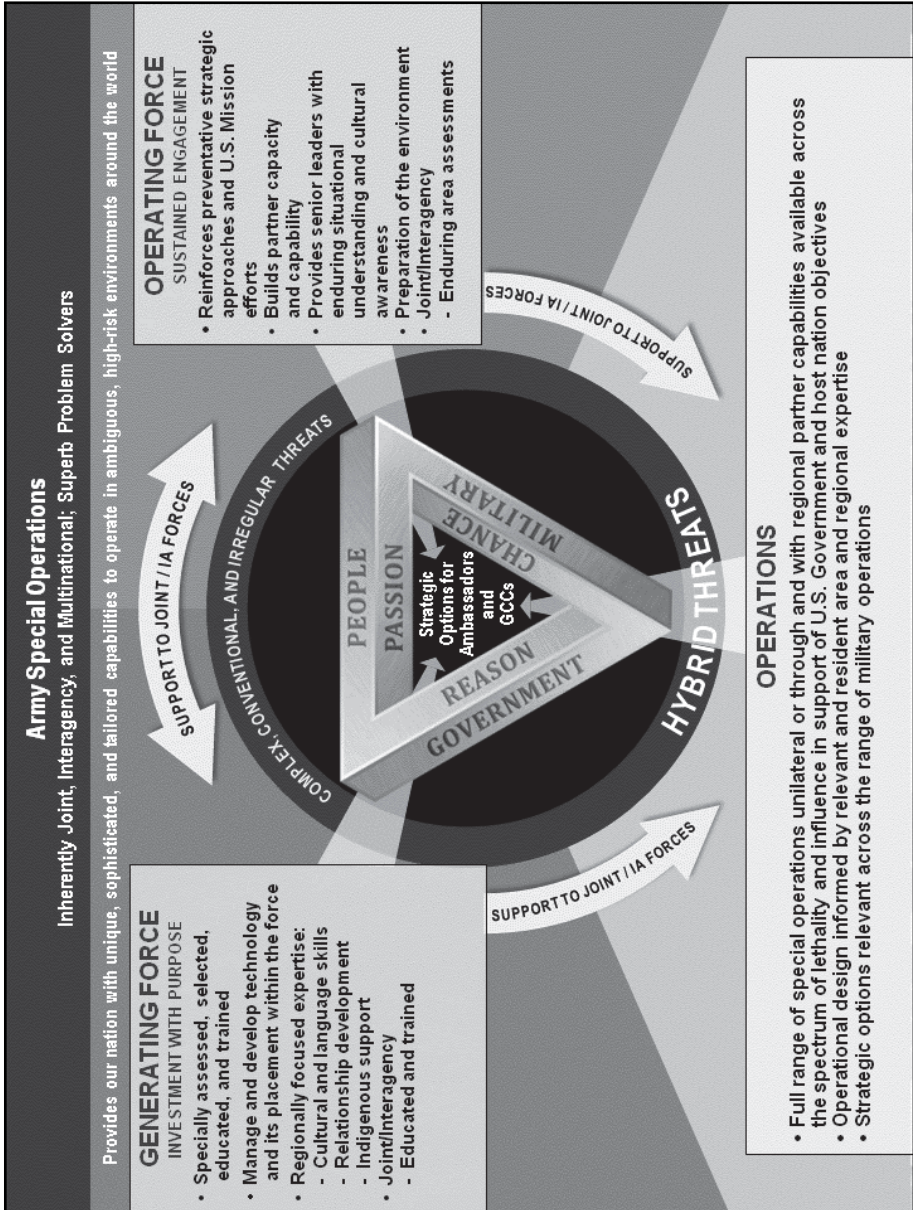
Army Special Operations

Inherently Joint, Interagency, and Multinational; Superb Problem Solvers

Provides our nation with unique, sophisticated, and tailored capabilities to operate in ambiguous, high-risk environments around the world

GENERATING FORCE
INVESTMENT WITH PURPOSE
• Specially assessed, selected, educated, and trained
• Manage and develop technology and its placement within the force
• Regionally focused expertise:
- Cultural and language skills
- Relationship development
- Indigenous support
• Joint/Interagency
- Educated and trained

OPERATING FORCE
SUSTAINED ENGAGEMENT
• Reinforces preventative strategic approaches and U.S. Mission efforts
• Builds partner capacity and capability
• Provides senior leaders with enduring situational understanding and cultural awareness
• Preparation of the environment
• Joint/Interagency
- Enduring area assessments

SUPPORT TO JOINT / IA FORCES

SUPPORT TO JOINT / IA FORCES

SUPPORT TO JOINT / IA FORCES

COMPLEX, CONVENTIONAL, AND IRREGULAR THREATS

HYBRID THREATS

PEOPLE
PASSION
MILITARY
CHANGE
REASON
GOVERNMENT

Strategic Options for Ambassadors and GCCs

OPERATIONS
• Full range of special operations unilateral or through and with regional partner capabilities available across the spectrum of lethality and influence in support of U.S. Government and host nation objectives
• Operational design informed by relevant and resident area and regional expertise
• Strategic options relevant across the range of military operations